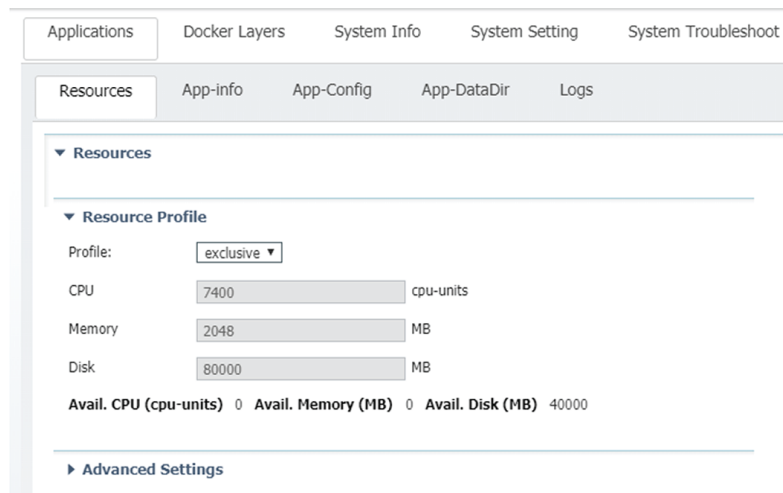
Applications Docker Layers System Info System Setting System Troubleshoot

Resources App-info App-Config App-DataDir Logs

▼ Resources

▼ Resource Profile

Profile: exclusive ▼

CPU 7400 cpu-units

Memory 2048 MB

Disk 80000 MB

Avail. CPU (cpu-units) 0 Avail. Memory (MB) 0 Avail. Disk (MB) 40000

▶ Advanced Settings